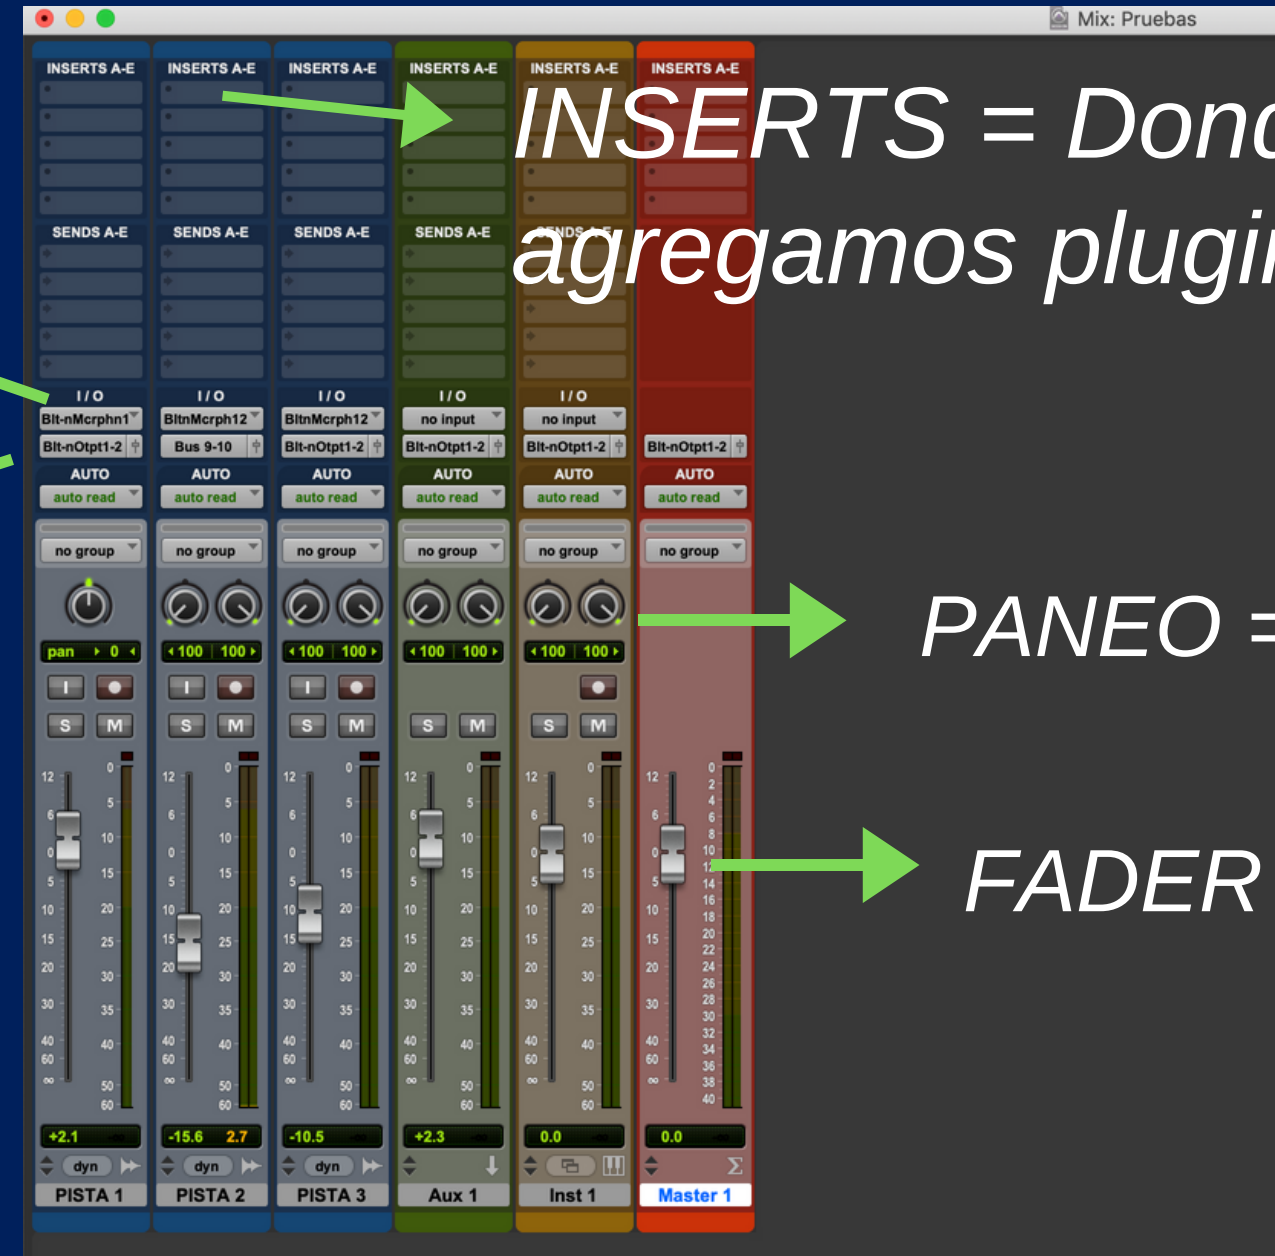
Mix: Pruebas

INSERTS A-E INSERTS A-E INSERTS A-E INSERTS A-E INSERTS A-E INSERTS A-E

INSERTS = Dond
agregamos plugi

SENDS A-E SENDS A-E SENDS A-E SENDS A-E SENDS A-E

I/O I/O I/O I/O I/O

Blt-nMcrphn1 BltnMcrph12 BltnMcrph12 no input no input

Blt-nOtpt1-2 Bus 9-10 Blt-nOtpt1-2 Blt-nOtpt1-2 Blt-nOtpt1-2 Blt-nOtpt1-2

AUTO AUTO AUTO AUTO AUTO AUTO

auto read auto read auto read auto read auto read auto read

no group no group no group no group no group no group

pan 0 | 100 100 | 100 100 | 100 100 | 100 100

PANEO =

S M S M S M S M S M

FADER

+2.1 -15.6 2.7 -10.5 +2.3 0.0 0.0

dyn dyn dyn

PISTA 1 PISTA 2 PISTA 3 Aux 1 Inst 1 Master 1